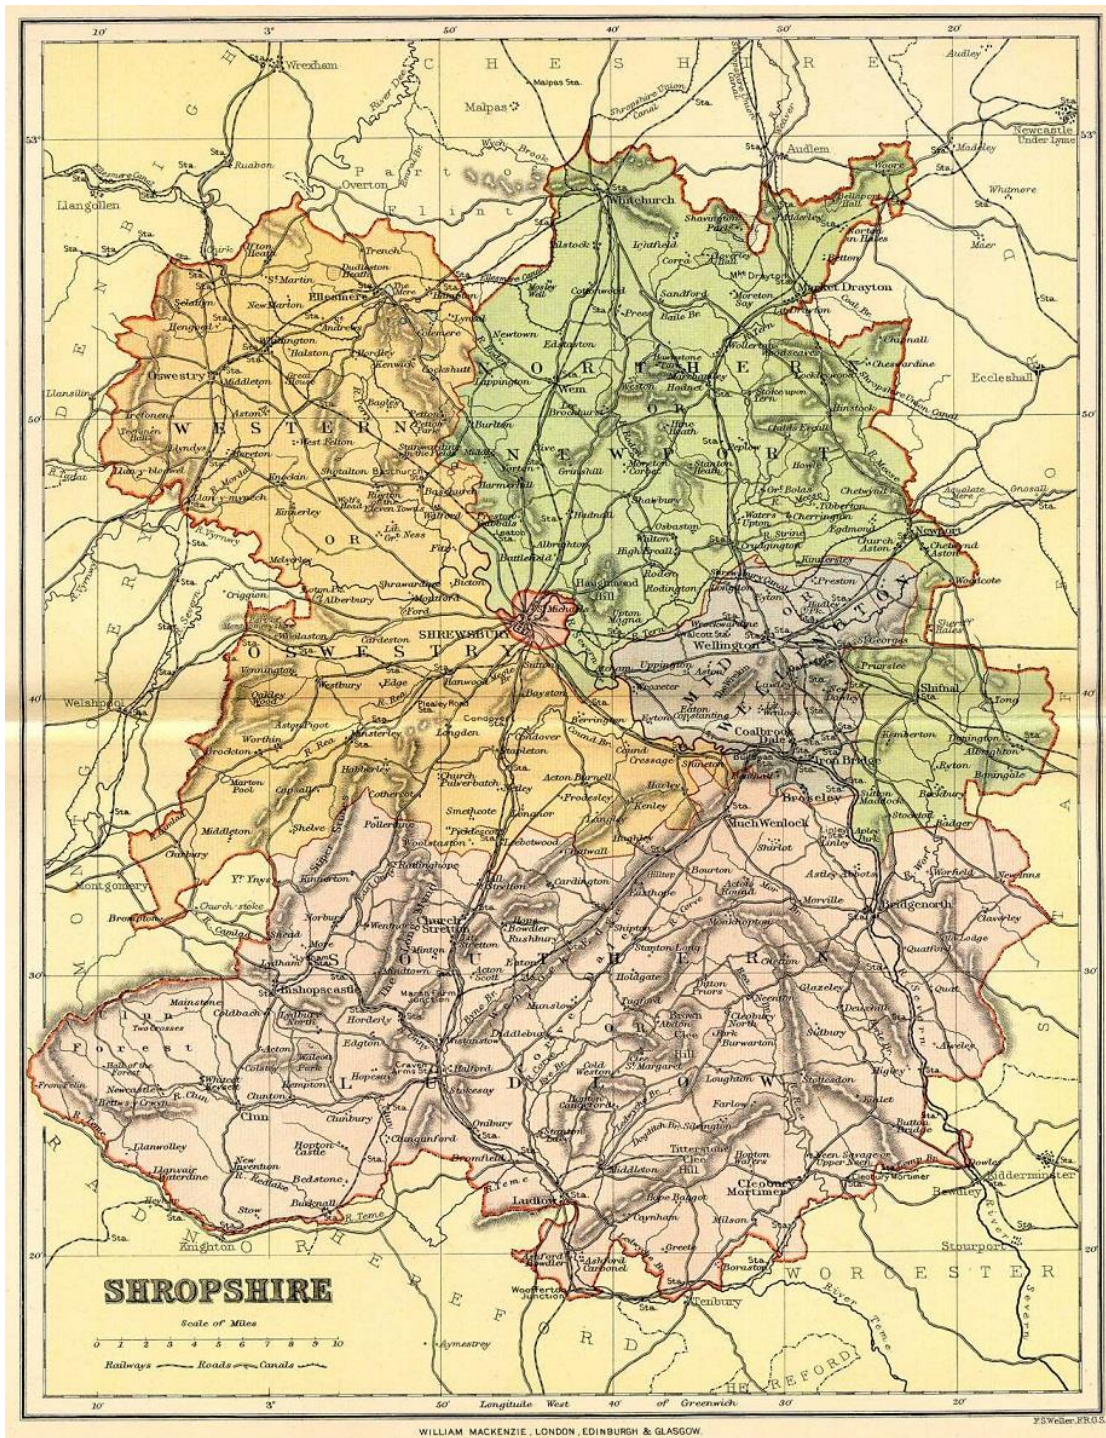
SHROPSHIRE

Scale of Miles
0 1 2 3 4 5 6 7 8 9 10

Railways Roads Canals

10' 3° 50' 40' 30' 20'

53° 50' 40' 30' 20'

C H E S H I R E

Wrexham Malpas Sta. Malpas Audlem Audley Newcastle Under Lyme Madeley Whitmore Woore Maer Betton Norton in Hales

Ruabon Overton Flint Llangollen Chirk Whitchurch Ightfield Shavington Park Adderley Market Drayton Moreton Say Sandford Prees Cotterwood Whixall Wem Edstaston Newtown Ellesmere Welsh Hampton Colemere Lyneal Cockshutt St. Martin Dudleston Heath Trench New Marton Selattyn Hengoed Oswestry Middleton Whittington Halston Hordley Kenwick Baggy Oswestry Aston Trefonen Llansilin Porth-y-waen Llanymynech Knockin Kinnerley West Felton Shotatton Baschurch Ruyton of the Eleven Towns Weston Lullingfields Myddle Burlton Harmer Hill Loppington Lee Brockhurst Hodnet Hawkstone Stoke upon Tern Hinstock Childs Ercall Cheswardine Chetwynd Eccleshall Gnosall Aqualate Mere Newport Chetwynd Aston Church Aston Edgmond Tibberton Cherrington Howle Waters Upton Crudgington Rodington Shawbury High Ercall Grinshill Clive Yorton Hadnall Albrighton Battlefield Fitz Wilford Little Ness Great Ness Melverley Shrawardine Bicton Montford Alberbury Criggion Wollaston Cardeston SHREWSBURY Haughmond Hill Upton Magna Atcham Uppington Wroxeter Eaton Constantine Wellington Kinnersley Preston Hadley Lilleshall St. Georges Priorslee Shifnal Tong Donington Albrighton Ryton Kemberton Boningale Badger Stockton Sutton Maddock Broseley Iron Bridge Coalbrook Dale Madeley Buildwas Much Wenlock Shirlot Linley Willey Astley Abbotts Worfield Bridgenorth Claverley Quatford Morville Acton Round Bourton Easthope Cardington Hill Stretton Church Stretton Rushbury Wenlock Edge Norbury Wentnor More Lydham Bishopscastle Mainstone Clun Forest Newcastle Bettws y Crwyn Clunton Clunbury Hopton Castle Bedstone Bucknell New Invention Llanvair Waterdine Stow Knighton Llanwolley

WESTERN OR OSWESTRY
NORTHERN OR NEWPORT
MID OR WELLINGTON
SOUTHERN OR LUDLOW

Welshpool Montgomery Brompton Church Stoke Worthin Brockton Marton Pool Chirbury Middleton Shelve Hope Minsterley Westbury Vennington Pontesbury Hanwood Condover Longden Pulverbatch Stapleton Dorrington Acton Burnell Cound Cressage Kenley Harley Longnor Frodesley Leebotwood Ratlinghope Myndtown Acton Scott Eaton Holdgate Tugford Ditton Priors Stanton Long Shipton Munslow Diddlebury Culmington Stokesay Onibury Bromfield Clungunford Hopesay Edgton Sibdon Craven Arms Cold Weston Clee St. Margaret Brown Clee Hill Cleobury North Burwarton Neenton Glazeley Deuxhill Sidbury Chelmarsh Alveley Highley Stottesdon Kinlet Farlow Loughton Titterstone Clee Hill Hopton Wafers Cleobury Mortimer Milson Neen Savage Upper Neen Bewdley Kidderminster Stourport Ludlow Caynham Greete Ashford Bowdler Ashford Carbonel Boraston Tenbury Woofferton Junction Aymestrey Burford Middleton Bitterley

R A D N O R    H E R E F O R D    W O R C E S T E R    HEREFORD

D E N B I G H    M O N T G O M E R Y    S T A F F O R D

R. Severn R. Teme R. Clun R. Tern R. Roden R. Perry River Dee Shropshire Union Canal Ellesmere Canal

Longitude West of Greenwich

WILLIAM MACKENZIE, LONDON, EDINBURGH & GLASGOW.

F.S.Weller, F.R.G.S.